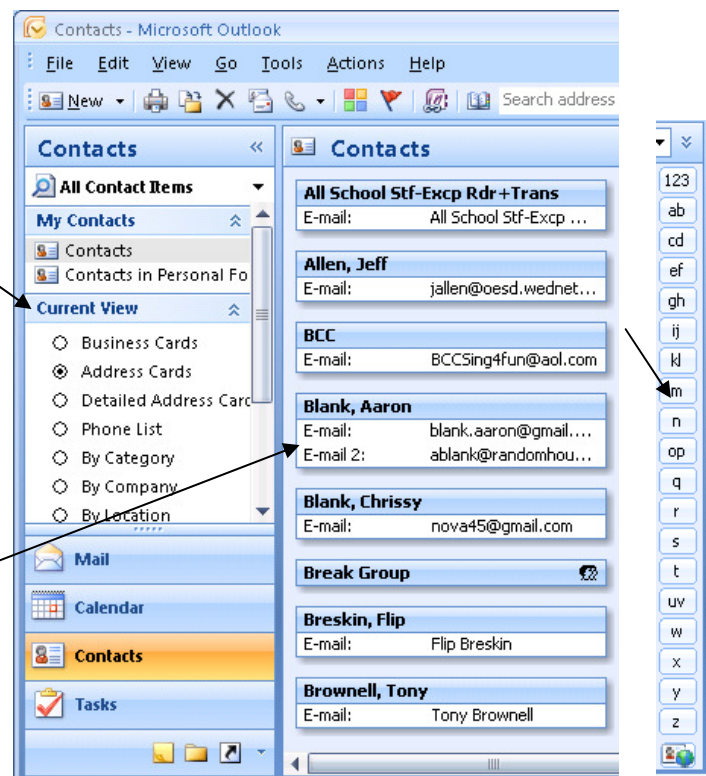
Contacts - Microsoft Outlook

File Edit View Go Tools Actions Help

New

Search address

Contacts

All Contact Items

My Contacts

Contacts

Contacts in Personal Fo

Current View

Business Cards

Address Cards

Detailed Address Card

Phone List

By Category

By Company

By Location

Mail

Calendar

Contacts

Tasks

Contacts

All School Stf-Excp Rdr+Trans
E-mail: All School Stf-Excp ...

Allen, Jeff
E-mail: jallen@oesd.wednet...

BCC
E-mail: BCCSing4fun@aol.com

Blank, Aaron
E-mail: blank.aaron@gmail....
E-mail 2: ablank@randomhou...

Blank, Chrissy
E-mail: nova45@gmail.com

Break Group

Breskin, Flip
E-mail: Flip Breskin

Brownell, Tony
E-mail: Tony Brownell

123
ab
cd
ef
gh
ij
kl
m
n
op
q
r
s
t
uv
w
x
y
z